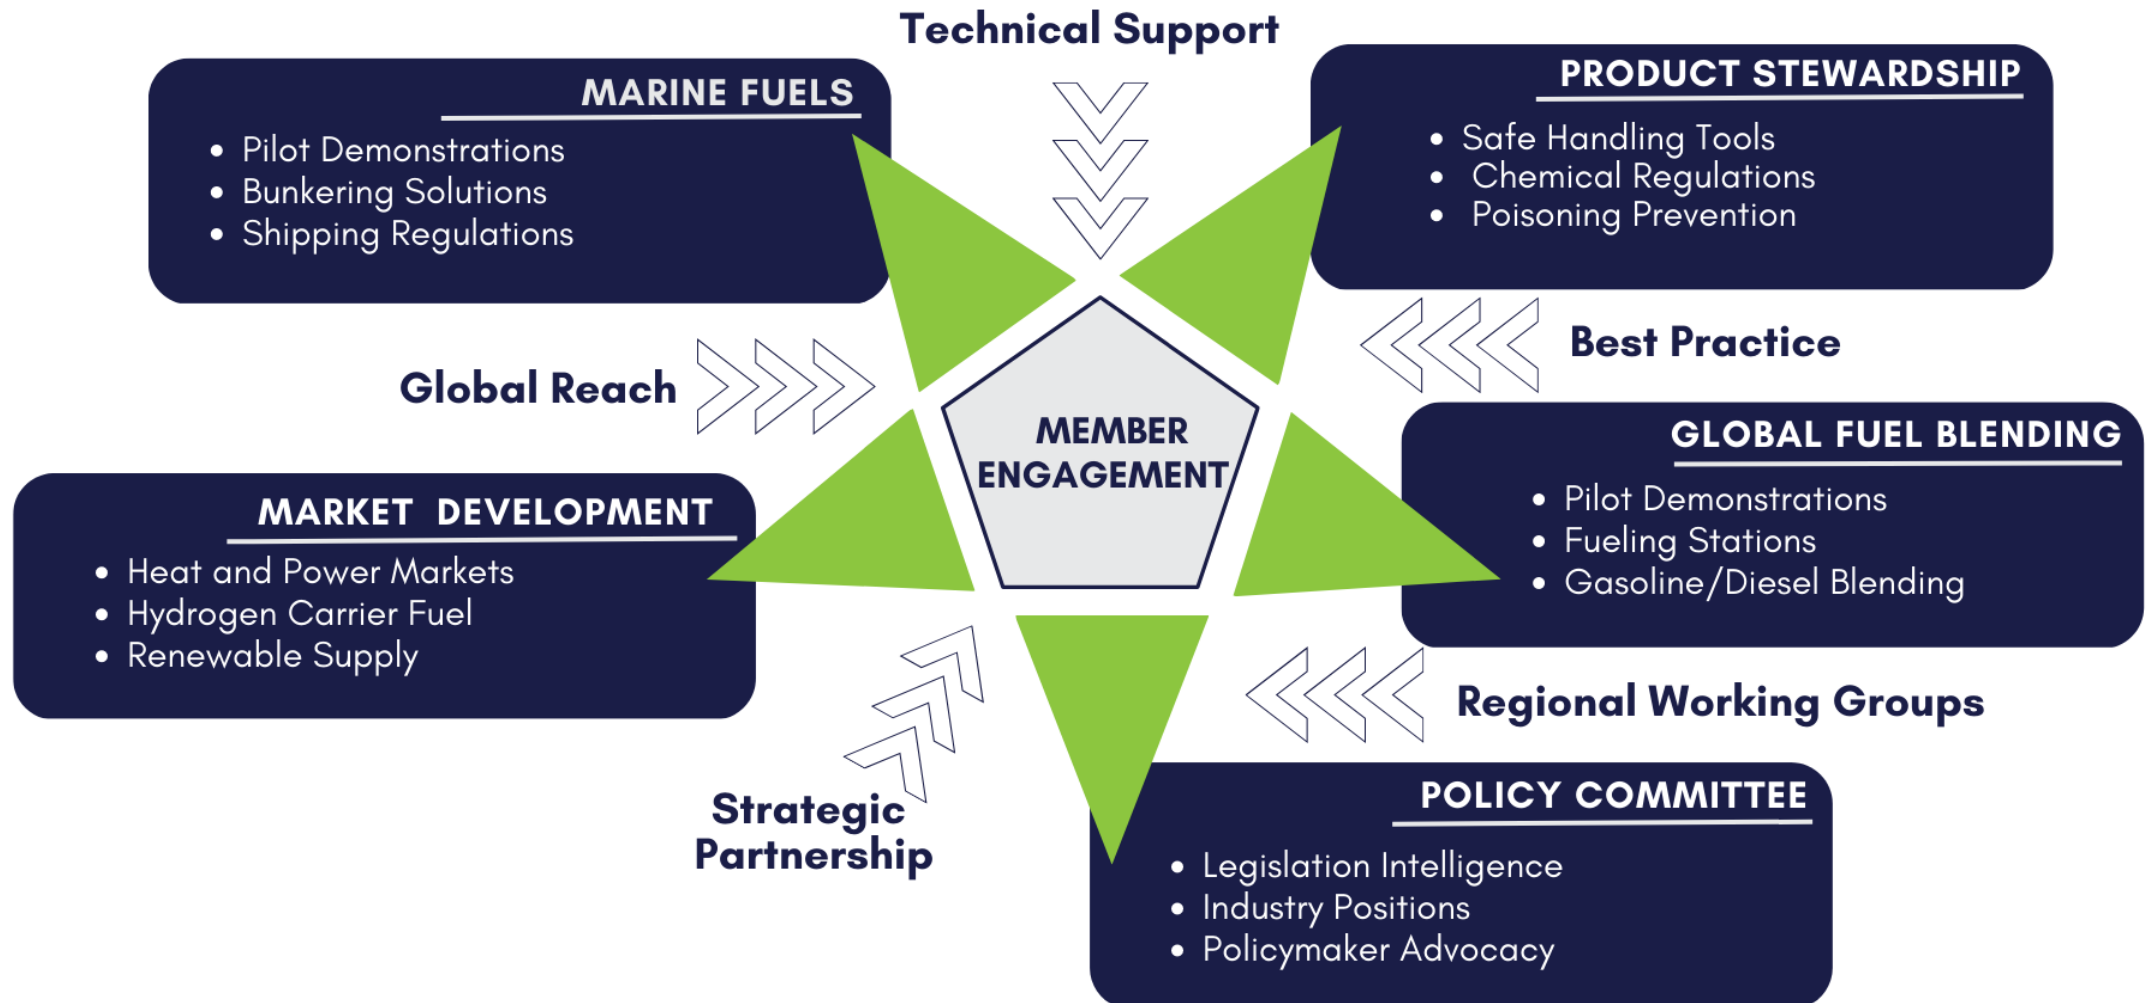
Technical Support

MARINE FUELS

- Pilot Demonstrations
- Bunkering Solutions
- Shipping Regulations

PRODUCT STEWARDSHIP

- Safe Handling Tools
- Chemical Regulations
- Poisoning Prevention

Best Practice

Global Reach

MEMBER ENGAGEMENT

GLOBAL FUEL BLENDING

- Pilot Demonstrations
- Fueling Stations
- Gasoline/Diesel Blending

MARKET DEVELOPMENT

- Heat and Power Markets
- Hydrogen Carrier Fuel
- Renewable Supply

Regional Working Groups

Strategic Partnership

POLICY COMMITTEE

- Legislation Intelligence
- Industry Positions
- Policymaker Advocacy